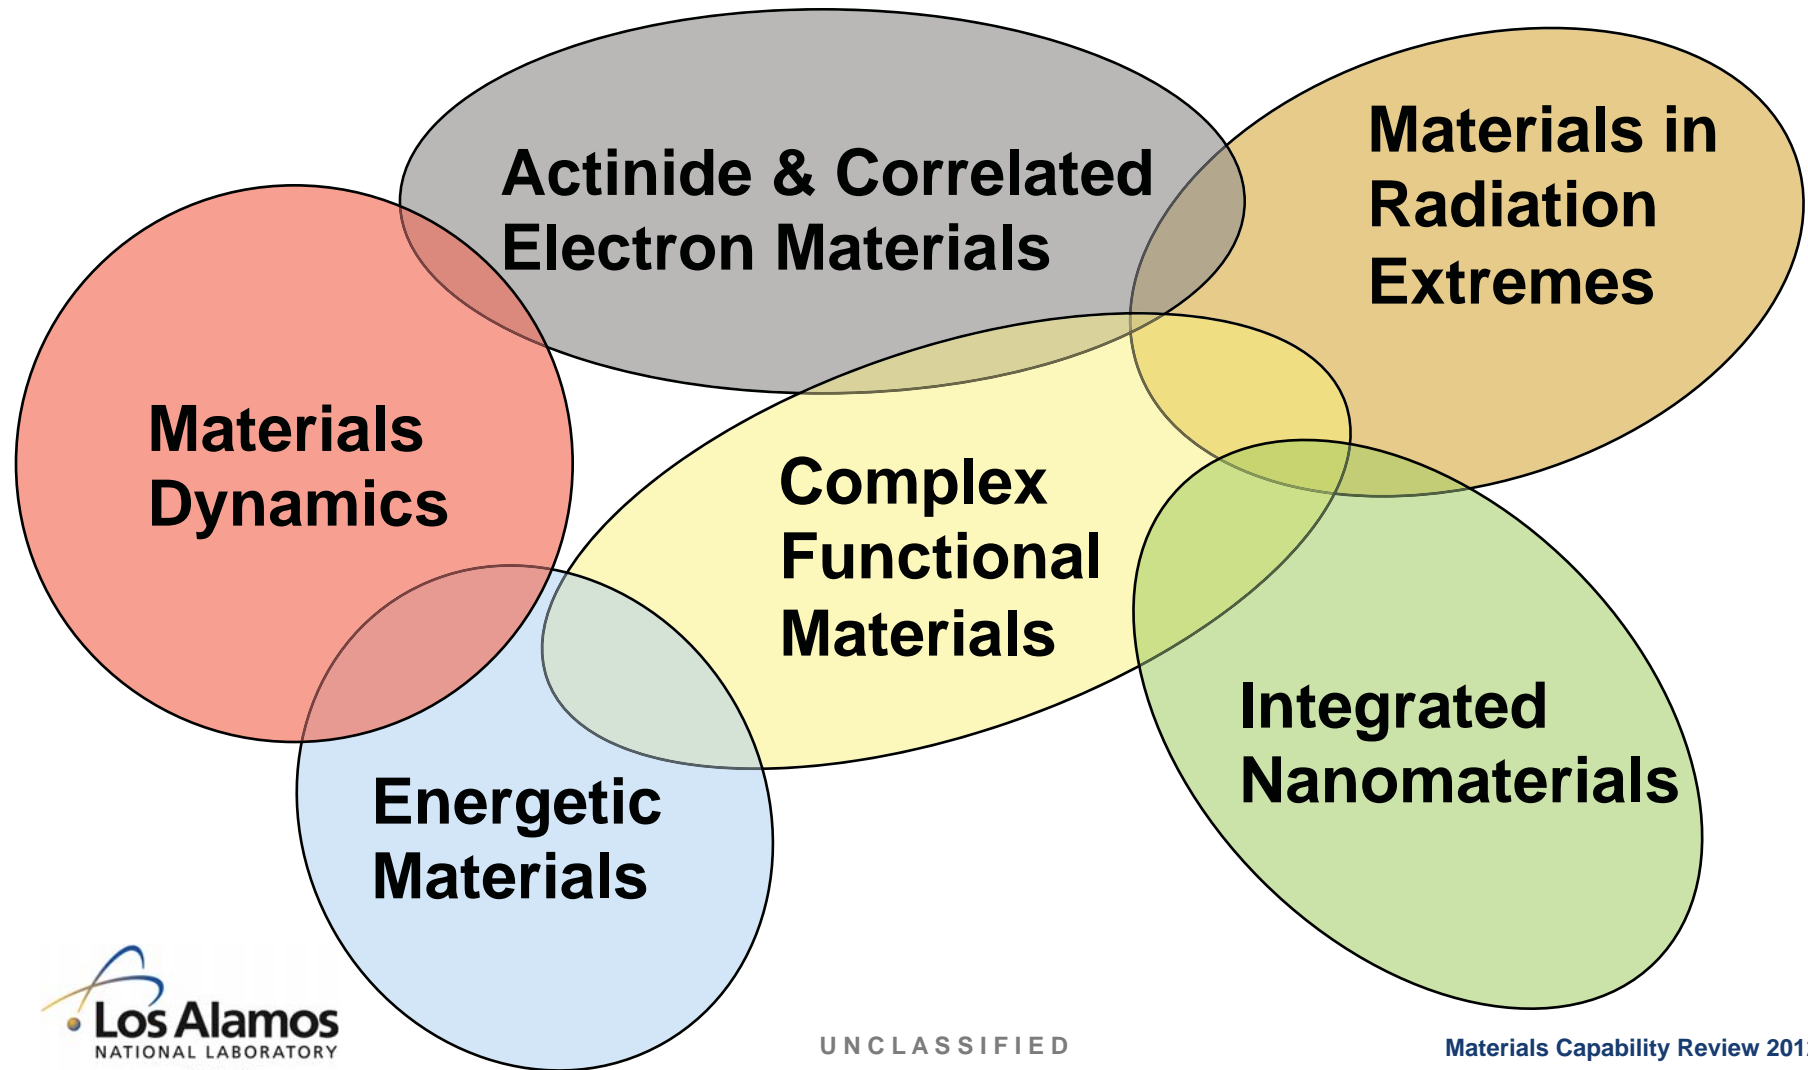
Actinide & Correlated Electron Materials

Materials in Radiation Extremes

Materials Dynamics

Complex Functional Materials

Integrated Nanomaterials

Energetic Materials

Los Alamos
NATIONAL LABORATORY

UNCLASSIFIED

Materials Capability Review 201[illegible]